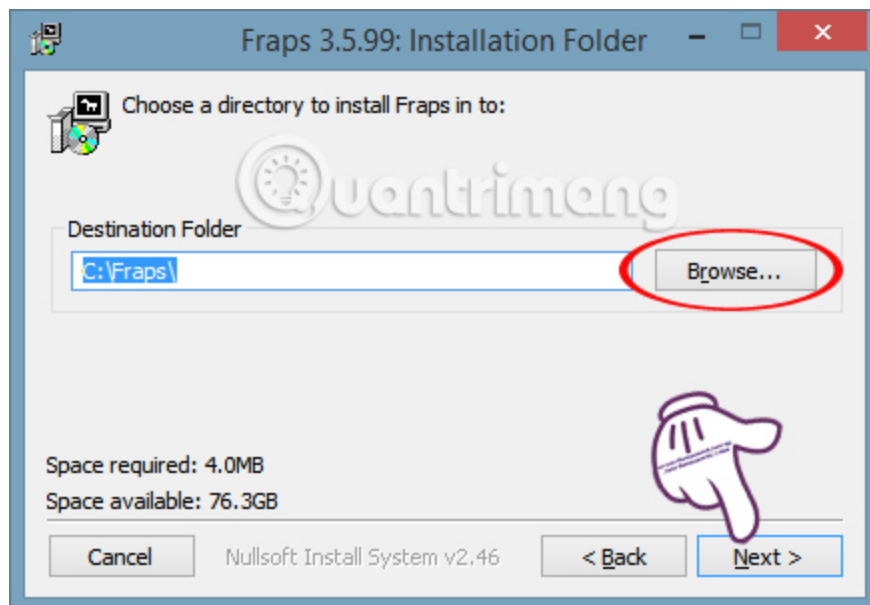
Fraps 3.5.99: Installation Folder

Choose a directory to install Fraps in to:

Quantrimang

Destination Folder

C:\Fraps\

Browse...

Space required: 4.0MB

Space available: 76.3GB

Cancel

Nullsoft Install System v2.46

< Back

Next >